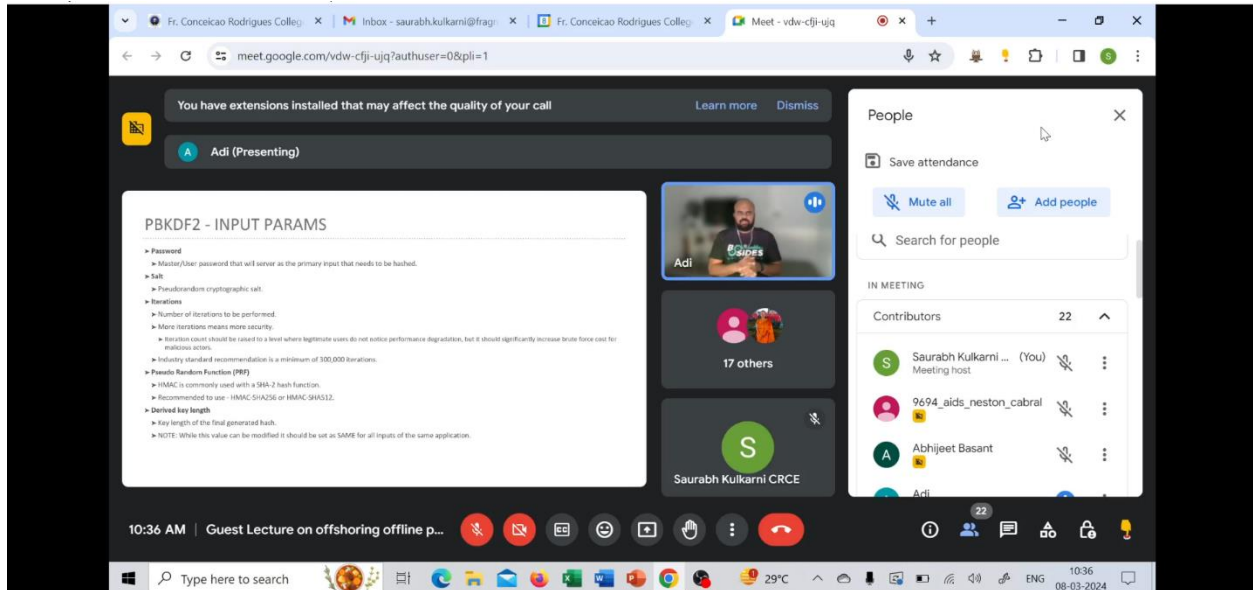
Fr. Conceicao Rodrigues Colleg × Inbox - saurabh.kulkarni@fragn × Fr. Conceicao Rodrigues Colleg × Meet - vdw-cfji-ujq ×

meet.google.com/vdw-cfji-ujq?authuser=0&pli=1

You have extensions installed that may affect the quality of your call Learn more Dismiss

A Adi (Presenting)

PBKDF2 - INPUT PARAMS

➤ Password
➤ Master/User password that will server as the primary input that needs to be hashed.
➤ Salt
➤ Pseudorandom cryptographic salt.
➤ Iterations
➤ Number of iterations to be performed.
➤ More iterations means more security.
➤ Iteration count should be raised to a level where legitimate users do not notice performance degradation, but it should significantly increase brute force cost for malicious actors.
➤ Industry standard recommendation is a minimum of 100,000 iterations.
➤ Pseudo Random Function (PRF)
➤ HMAC is commonly used with a SHA-2 hash function.
➤ Recommended to use - HMAC-SHA256 or HMAC-SHA512.
➤ Derived key length
➤ Key length of the final generated hash.
➤ NOTE: While this value can be modified it should be set as SAME for all inputs of the same application.

Adi

17 others

S
Saurabh Kulkarni CRCE

People
Save attendance
Mute all
Add people
Search for people
IN MEETING
Contributors 22
Saurabh Kulkarni ... (You)
Meeting host
9694_aids_neston_cabral
Abhijeet Basant
Adi

10:36 AM | Guest Lecture on offshoring offline p...

22

Type here to search 29°C ENG 10:36 08-03-2024